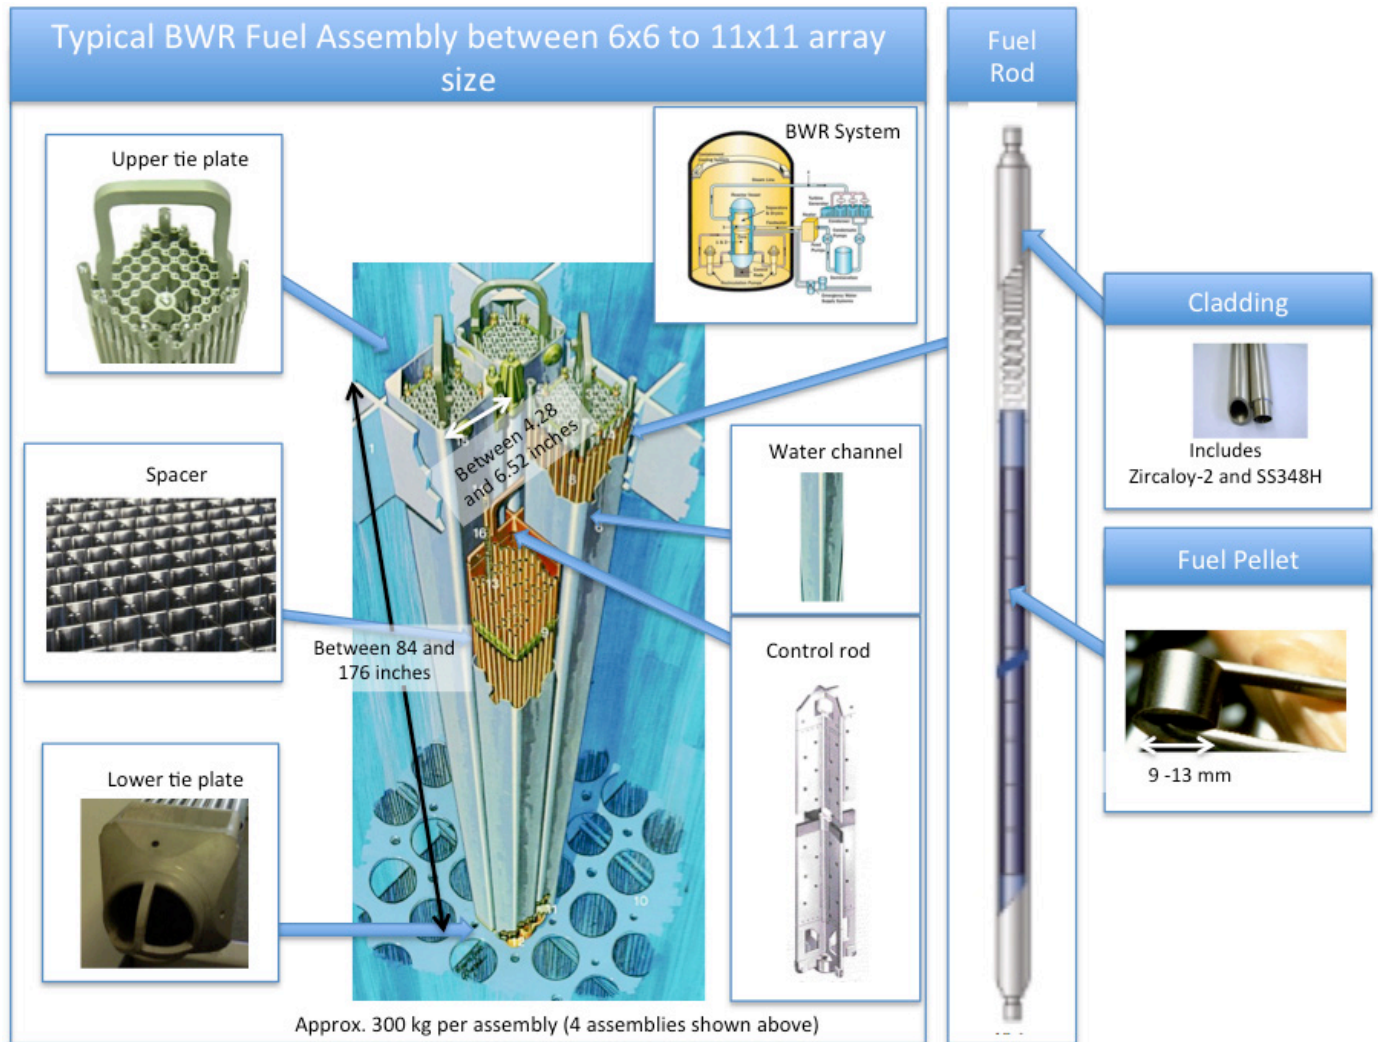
Typical BWR Fuel Assembly between 6x6 to 11x11 array size

Fuel Rod

Upper tie plate

BWR System

Between 4.28 and 6.52 inches

Spacer

Water channel

Between 84 and 176 inches

Control rod

Lower tie plate

Cladding

Includes Zircaloy-2 and SS348H

Fuel Pellet

9 -13 mm

Approx. 300 kg per assembly (4 assemblies shown above)